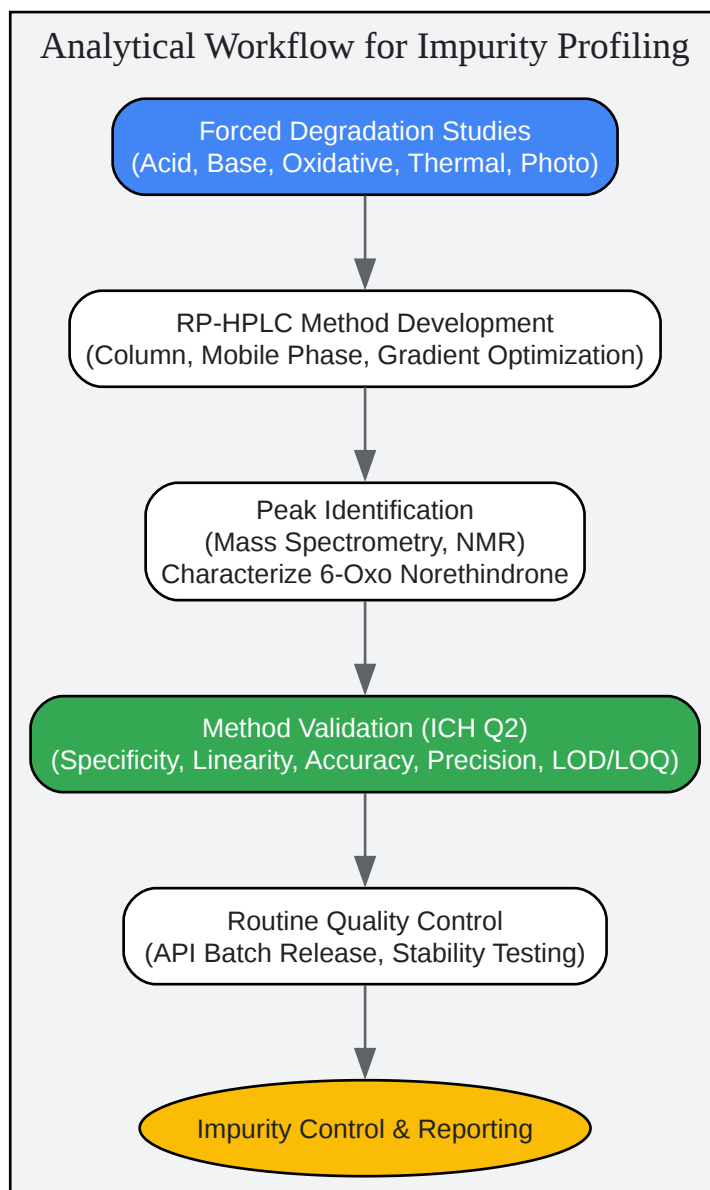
Analytical Workflow for Impurity Profiling

Forced Degradation Studies
(Acid, Base, Oxidative, Thermal, Photo)

RP-HPLC Method Development
(Column, Mobile Phase, Gradient Optimization)

Peak Identification
(Mass Spectrometry, NMR)
Characterize 6-Oxo Norethindrone

Method Validation (ICH Q2)
(Specificity, Linearity, Accuracy, Precision, LOD/LOQ)

Routine Quality Control
(API Batch Release, Stability Testing)

Impurity Control & Reporting